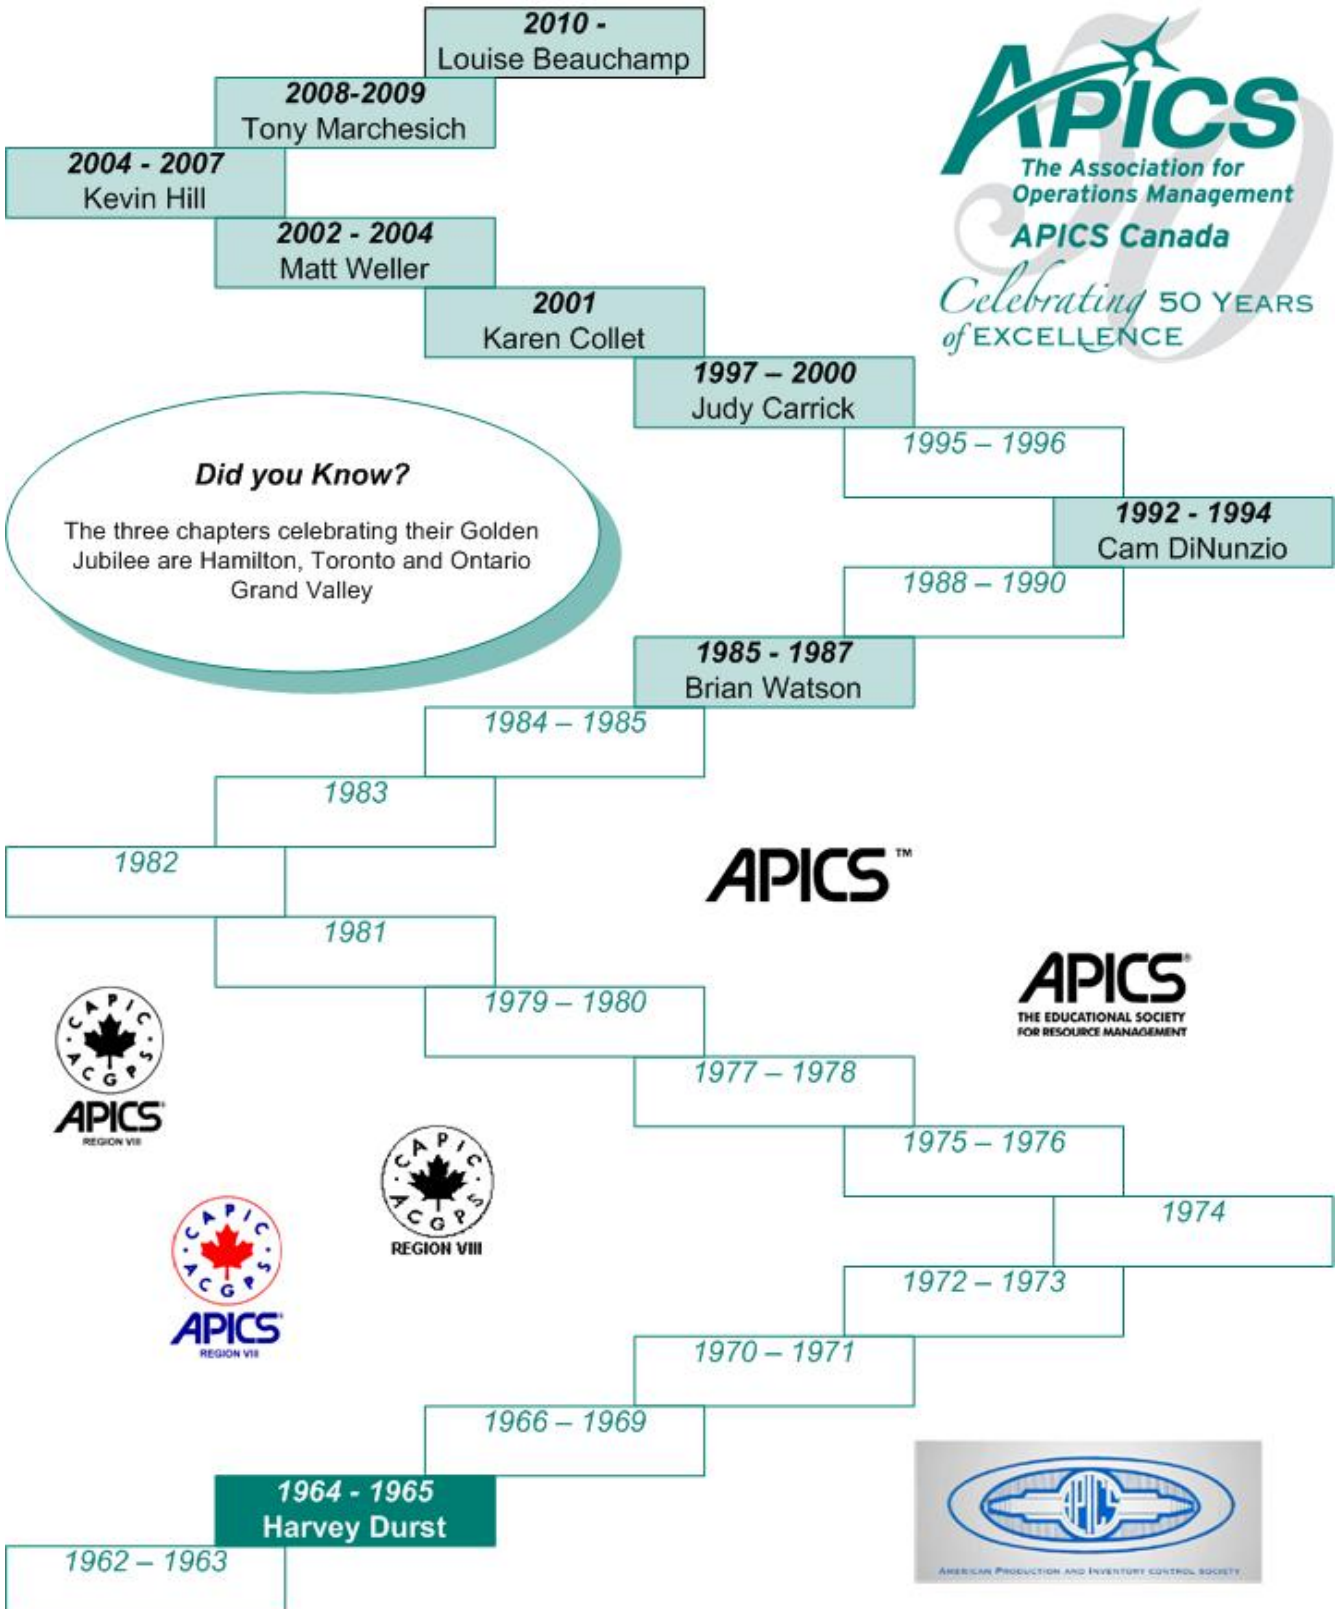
2010 -
Louise Beauchamp

2008-2009
Tony Marchesich

2004 - 2007
Kevin Hill

2002 - 2004
Matt Weller

2001
Karen Collet

1997 – 2000
Judy Carrick

1995 – 1996

1992 - 1994
Cam DiNunzio

1988 – 1990

1985 - 1987
Brian Watson

1984 – 1985

1983

1982

1981

1979 – 1980

1977 – 1978

1975 – 1976

1974

1972 – 1973

1970 – 1971

1966 – 1969

1964 - 1965
Harvey Durst

1962 – 1963

APICS
The Association for Operations Management
APICS Canada
Celebrating 50 YEARS of EXCELLENCE

Did you Know?

The three chapters celebrating their Golden Jubilee are Hamilton, Toronto and Ontario Grand Valley

APICS ™

APICS®
THE EDUCATIONAL SOCIETY FOR RESOURCE MANAGEMENT

CAPIC ACGPS
APICS®
REGION VIII

CAPIC ACGPS
REGION VIII

CAPIC ACGPS
APICS®
REGION VIII

APICS
AMERICAN PRODUCTION AND INVENTORY CONTROL SOCIETY